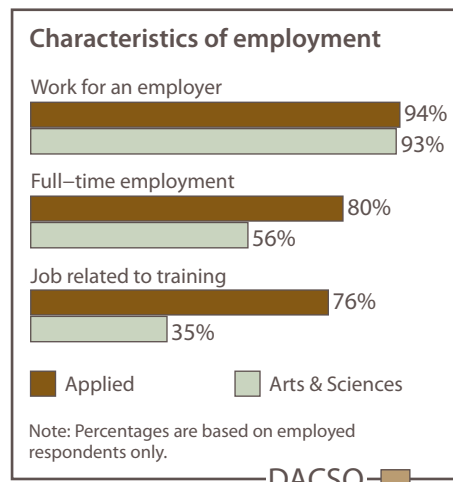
Characteristics of employment

Work for an employer
94%
93%

Full–time employment
80%
56%

Job related to training
76%
35%

Applied
Arts & Sciences

Note: Percentages are based on employed respondents only.

DACSO